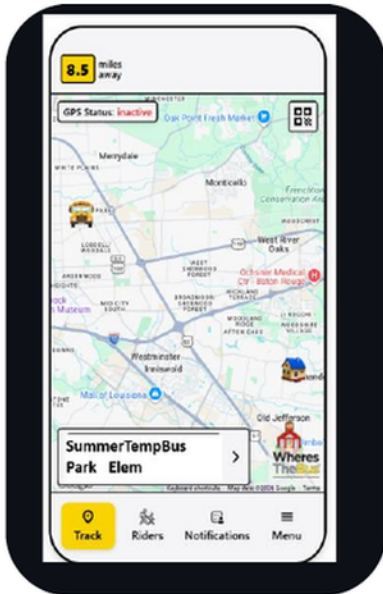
8.5 miles away

GPS Status: inactive

Oak Point Fresh Market

Merrydale

Monticello

Frenchtown Conservation Area

West River Oaks

Ochsner Medical Ctr - Baton Rouge

Westminster Tanglewood

Mall of Louisiana

Old Jefferson

SummerTempBus
Park Elem

Wheres TheBus

Track
Riders
Notifications
Menu